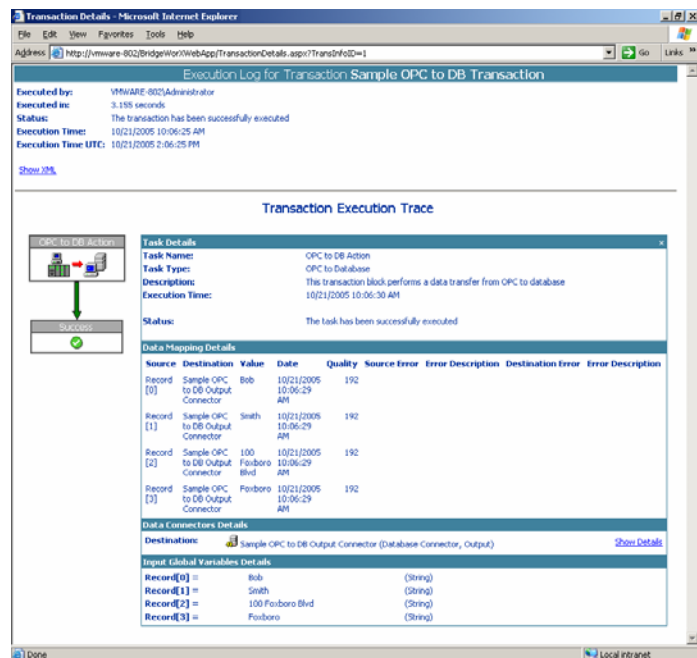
Transaction Details - Microsoft Internet Explorer

File Edit View Favorites Tools Help

Address http://vmware-802/BridgeWorXWebApp/TransactionDetails.aspx?TransInfoID=1 Go Links

Execution Log for Transaction Sample OPC to DB Transaction

Executed by: VMWARE-802\Administrator
Executed in: 3.155 seconds
Status: The transaction has been successfully executed
Execution Time: 10/21/2005 10:06:25 AM
Execution Time UTC: 10/21/2005 2:06:25 PM

Show XML

Transaction Execution Trace

OPC to DB Action

Success

Task Details

| Task Name: | OPC to DB Action |
|---|---|
| Task Type: | OPC to Database |
| Description: | This transaction block performs a data transfer from OPC to database |
| Execution Time: | 10/21/2005 10:06:30 AM |
| Status: | The task has been successfully executed |

Data Mapping Details

| Source | Destination | Value | Date | Quality | Source Error | Error Description | Destination Error | Error Description |
|---|---|---|---|---|---|---|---|---|
| Record [0] | Sample OPC to DB Output Connector | Bob | 10/21/2005 10:06:29 AM | 192 | | | | |
| Record [1] | Sample OPC to DB Output Connector | Smith | 10/21/2005 10:06:29 AM | 192 | | | | |
| Record [2] | Sample OPC to DB Output Connector | 100 Foxboro Blvd | 10/21/2005 10:06:29 AM | 192 | | | | |
| Record [3] | Sample OPC to DB Output Connector | Foxboro | 10/21/2005 10:06:29 AM | 192 | | | | |

Data Connectors Details

Destination: Sample OPC to DB Output Connector (Database Connector, Output) Show Details

Input Global Variables Details

| Record[0] = | Bob | (String) |
|---|---|---|
| Record[1] = | Smith | (String) |
| Record[2] = | 100 Foxboro Blvd | (String) |
| Record[3] = | Foxboro | (String) |

Done Local intranet